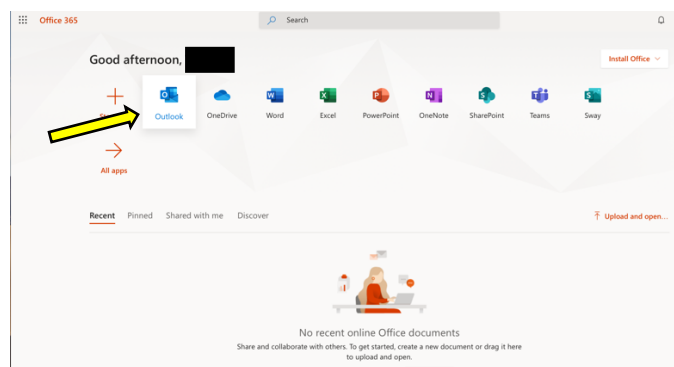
Office 365

Search

Good afternoon, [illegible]

Install Office

Outlook OneDrive Word Excel PowerPoint OneNote SharePoint Teams Sway

All apps

Recent Pinned Shared with me Discover

Upload and open...

No recent online Office documents

Share and collaborate with others. To get started, create a new document or drag it here to upload and open.